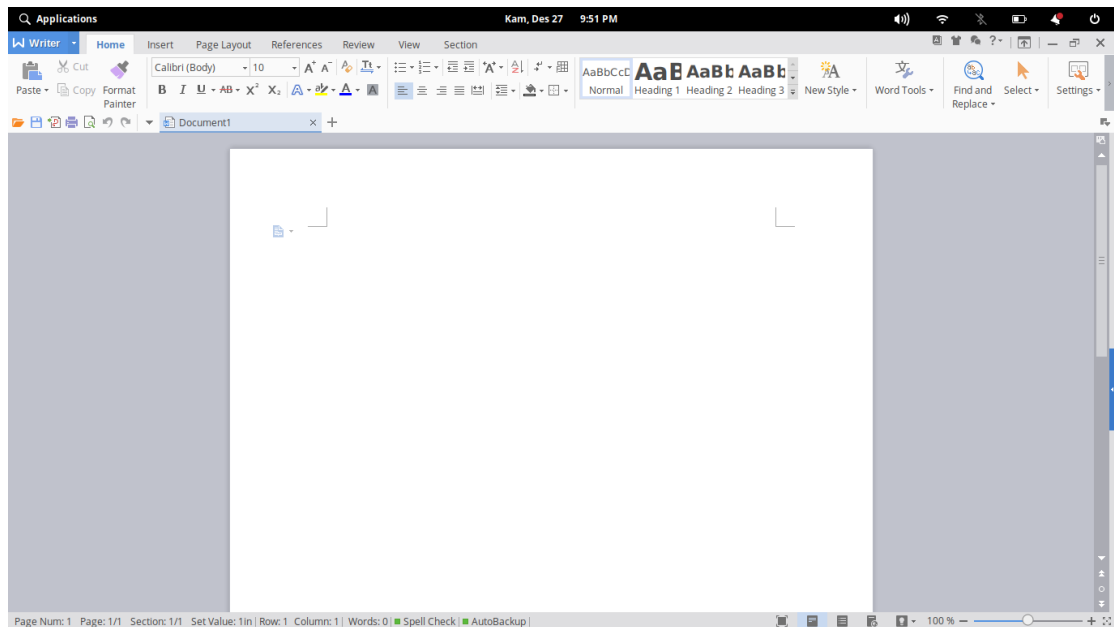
Applications
Kam, Des 27 9:51 PM

Writer
Home Insert Page Layout References Review View Section

Cut
Paste Copy Format Painter
Calibri (Body) 10
B I U AB $X^2$ $X_2$ A A
AaBbCcD AaB AaBb AaBb
Normal Heading 1 Heading 2 Heading 3
New Style
Word Tools
Find and Replace
Select
Settings

Document1

Page Num: 1 Page: 1/1 Section: 1/1 Set Value: 1in | Row: 1 Column: 1 | Words: 0 | Spell Check | AutoBackup |
100 %